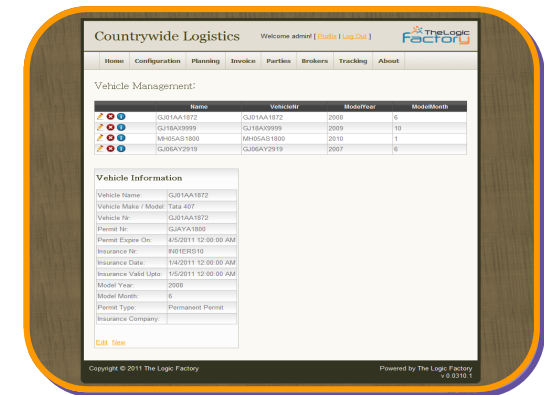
Countrywide Logistics

Welcome admin! [ Profile | Log Out ]

The Logic Factory

Home | Configuration | Planning | Invoice | Parties | Brokers | Tracking | About

Vehicle Management:

| | Name | VehicleNr | ModelYear | ModelMonth |
|---|---|---|---|---|
| | GJ01AA1872 | GJ01AA1872 | 2008 | 6 |
| | GJ18AX9999 | GJ18AX9999 | 2009 | 10 |
| | MH05AS1800 | MH05AS1800 | 2010 | 1 |
| | GJ06AY2919 | GJ06AY2919 | 2007 | 6 |

Vehicle Information

| | |
|---|---|
| Vehicle Name: | GJ01AA1872 |
| Vehicle Make / Model: | Tata 407 |
| Vehicle Nr: | GJ01AA1872 |
| Permit Nr: | GJAYA1800 |
| Permit Expire On: | 4/5/2011 12:00:00 AM |
| Insurance Nr: | IN01ERS10 |
| Insurance Date: | 1/4/2011 12:00:00 AM |
| Insurance Valid Upto: | 1/5/2011 12:00:00 AM |
| Model Year: | 2008 |
| Model Month: | 6 |
| Permit Type: | Permanent Permit |
| Insurance Company: | |

Edit New

Copyright © 2011 The Logic Factory

Powered by The Logic Factory
v 0.0310.1